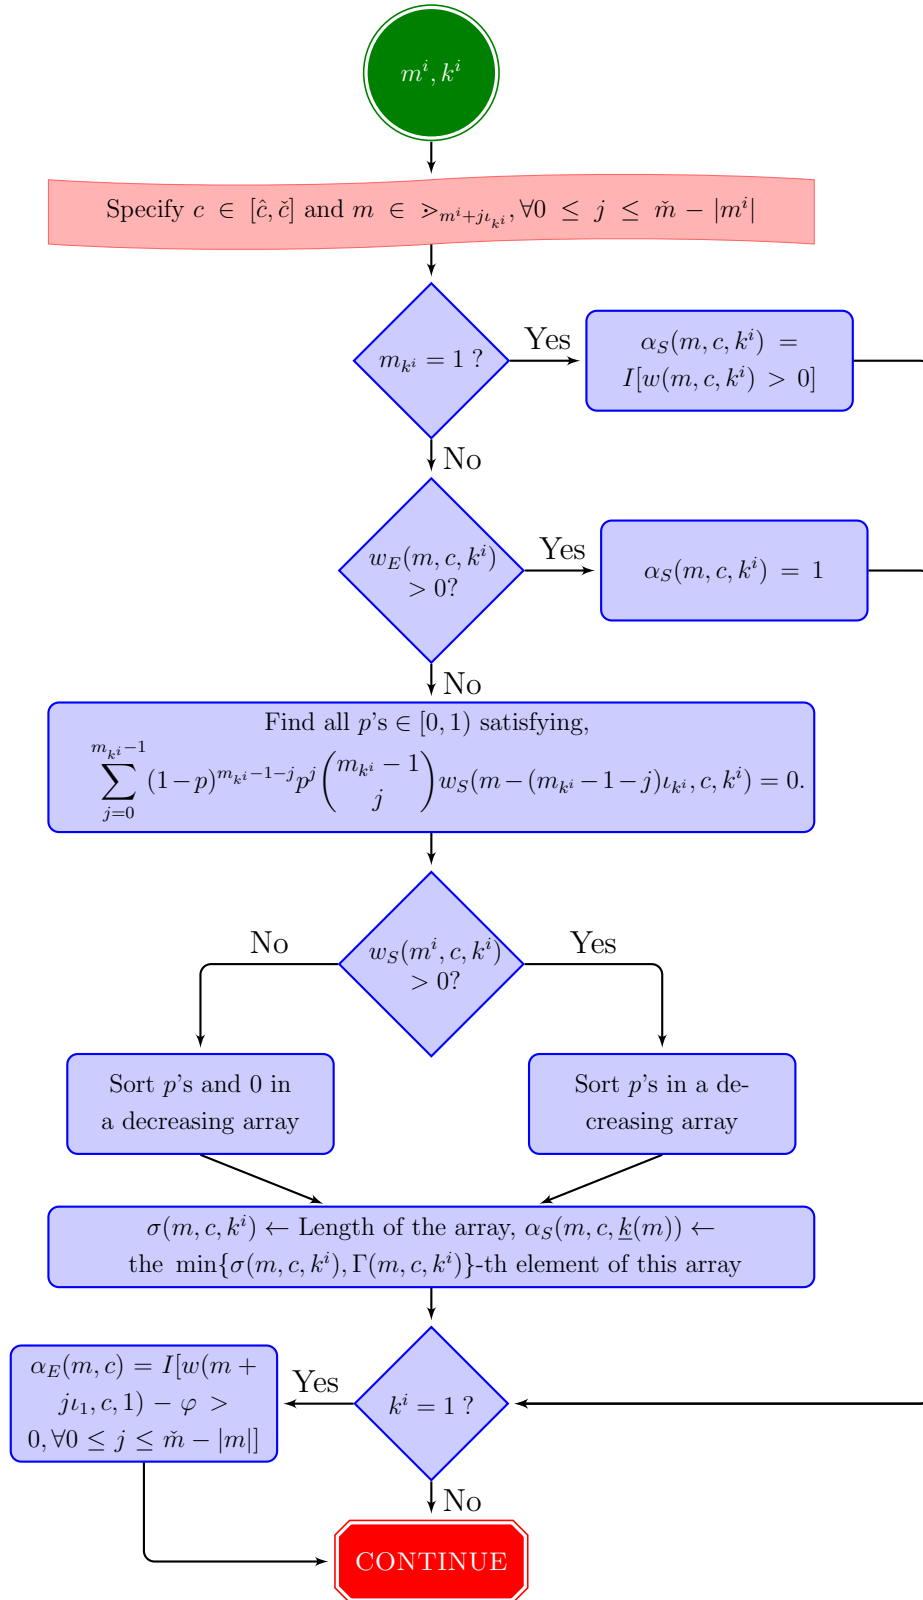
$m^i, k^i$

Specify $c \in [\hat{c}, \check{c}]$ and $m \in \succcurlyeq_{m^i + j\iota_{k^i}}, \forall 0 \leq j \leq \check{m} - |m^i|$

$m_{k^i} = 1$ ?

Yes

$\alpha_S(m, c, k^i) = I[w(m, c, k^i) > 0]$

No

$w_E(m, c, k^i) > 0$?

Yes

$\alpha_S(m, c, k^i) = 1$

No

Find all $p$'s $\in [0, 1)$ satisfying,
$\sum_{j=0}^{m_{k^i}-1} (1-p)^{m_{k^i}-1-j} p^j \binom{m_{k^i}-1}{j} w_S(m-(m_{k^i}-1-j)\iota_{k^i}, c, k^i) = 0.$

No

$w_S(m^i, c, k^i) > 0$?

Yes

Sort $p$'s and 0 in a decreasing array

Sort $p$'s in a decreasing array

$\sigma(m, c, k^i) \leftarrow$ Length of the array, $\alpha_S(m, c, \underline{k}(m)) \leftarrow$ the $\min\{\sigma(m, c, k^i), \Gamma(m, c, k^i)\}$-th element of this array

$\alpha_E(m, c) = I[w(m + j\iota_1, c, 1) - \varphi > 0, \forall 0 \leq j \leq \check{m} - |m|]$

Yes

$k^i = 1$ ?

No

CONTINUE